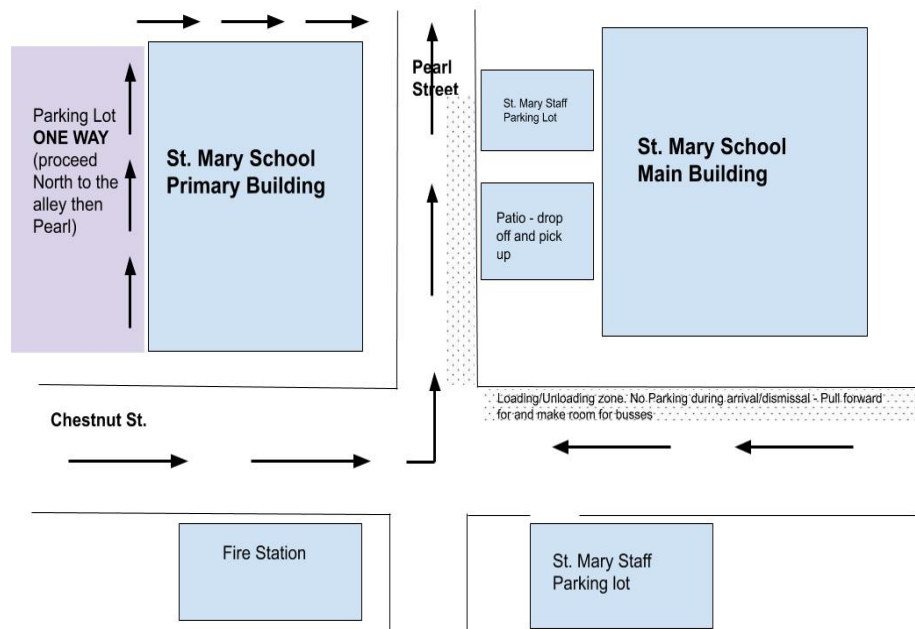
Parking Lot
ONE WAY
(proceed North to the alley then Pearl)

St. Mary School
Primary Building

Pearl Street

St. Mary Staff Parking Lot

St. Mary School
Main Building

Patio - drop off and pick up

Loading/Unloading zone. No Parking during arrival/dismissal - Pull forward for and make room for busses

Chestnut St.

Fire Station

St. Mary Staff Parking lot